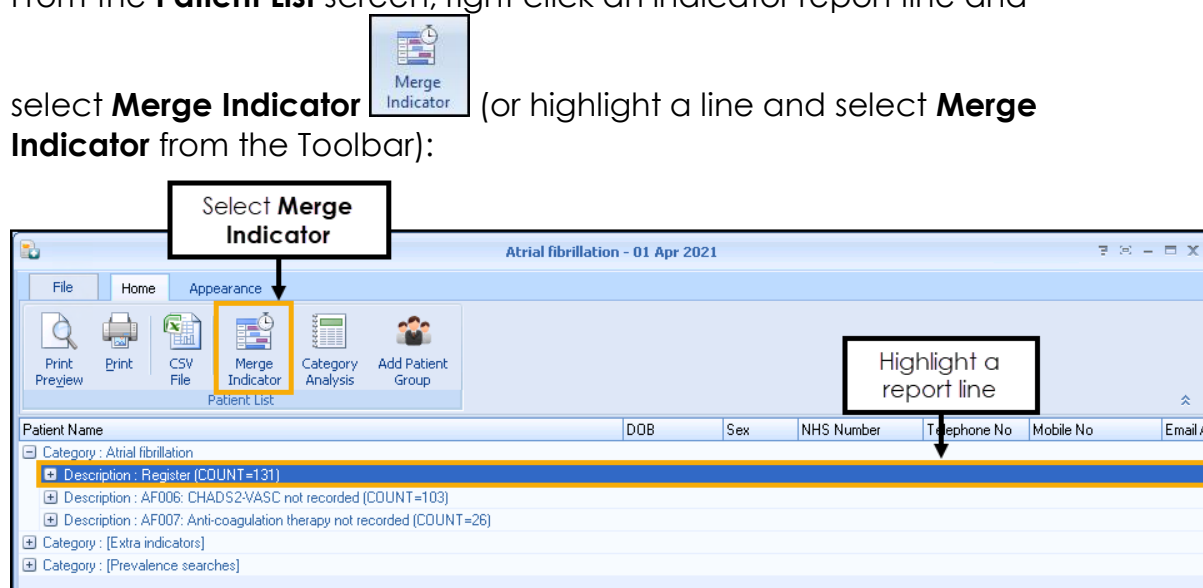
From the **Patient List** screen, right click an indicator report line and select **Merge Indicator** Merge Indicator (or highlight a line and select **Merge Indicator** from the Toolbar):

Select **Merge Indicator**

Atrial fibrillation - 01 Apr 2021

File Home Appearance

Print Preview Print CSV File Merge Indicator Category Analysis Add Patient Group

Patient List

Highlight a report line

| Patient Name | DOB | Sex | NHS Number | Telephone No | Mobile No | Email A |
|---|---|---|---|---|---|---|

Category : Atrial fibrillation
Description : Register (COUNT=131)
Description : AF006: CHADS2-VASC not recorded (COUNT=103)
Description : AF007: Anti-coagulation therapy not recorded (COUNT=26)
Category : [Extra indicators]
Category : [Prevalence searches]